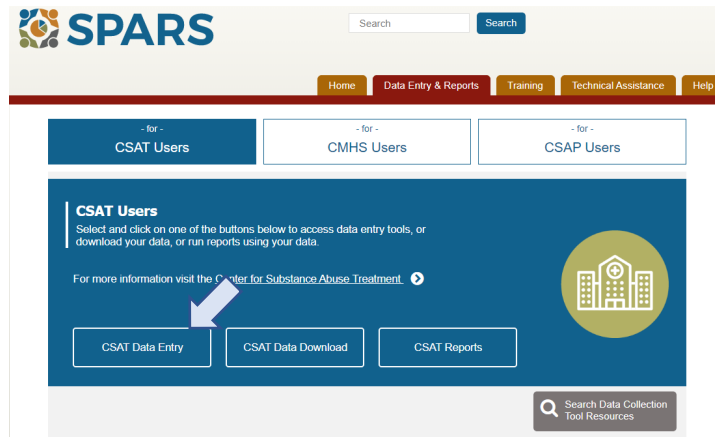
SPARS

Search Search

Home Data Entry & Reports Training Technical Assistance Help

- for -
CSAT Users

- for -
CMHS Users

- for -
CSAP Users

CSAT Users
Select and click on one of the buttons below to access data entry tools, or download your data, or run reports using your data.

For more information visit the Center for Substance Abuse Treatment

CSAT Data Entry CSAT Data Download CSAT Reports

Search Data Collection Tool Resources